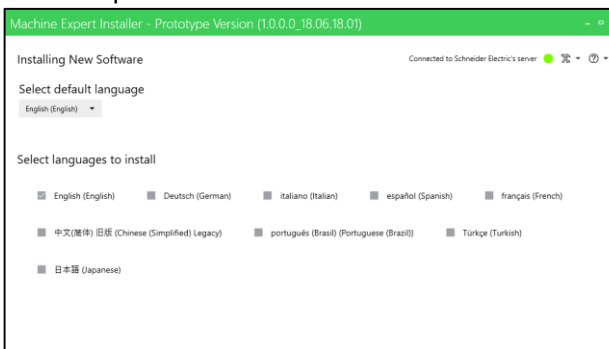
Machine Expert Installer - Prototype Version (1.0.0.0_18.06.18.01)

Installing New Software

Connected to Schneider Electric's server

Select default language

English (English)

Select languages to install

English (English)
Deutsch (German)
italiano (Italian)
español (Spanish)
français (French)
中文(简体) 旧版 (Chinese (Simplified) Legacy)
português (Brasil) (Portuguese (Brazil))
Türkçe (Turkish)
日本語 (Japanese)